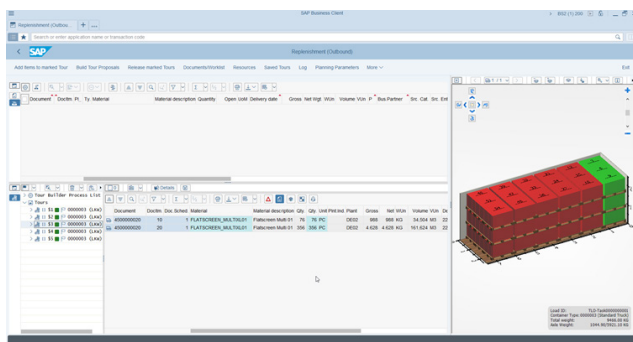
SAP Business Client

Replenishment (Outbou...

Search or enter application name or transaction code

SAP

Replenishment (Outbound)

Add Items to marked Tour   Build Tour Proposals   Release marked Tours   Documents/Worklist   Resources   Saved Tours   Log   Planning Parameters   More

Exit

Document   DocItm   Pl.   Ty   Material   Material description   Quantity   Open   UoM   Delivery date   Gross   Net Wgt.   WUn   Volume   VUn   P   Bus Partner   Src. Cat   Src. Ent

Tour Builder Process List
Tours
S1 0000003 CLKA
S2 0000003 CLKA
S3 0000003 CLKA
S4 0000003 CLKA
S5 0000003 CLKA

Details

| Document | DocItm | Doc.Sched | Material | Material description | Qty | Unit | Pnt.Ind. | Plant | Gross | Net | WUn | Volume | VUn | Do |
|---|---|---|---|---|---|---|---|---|---|---|---|---|---|---|
| 4500000029 | 10 | 1 | FLATSCREEN_MULTI01 | Flatscreen Multi 01 | 76 | 76 | PC | DE02 | 866 | 866 | KG | 34,504 | M3 | 22 |
| 4500000029 | 20 | 1 | FLATSCREEN_MULTI01 | Flatscreen Multi 01 | 356 | 356 | PC | DE02 | 4.628 | 4.628 | KG | 161,624 | M3 | 22 |

Load ID: TLD-Tao0000000003
Container Type: 0000003 (Standard Truck)
Total weight: 9446,00 KG
Net Weight: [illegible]